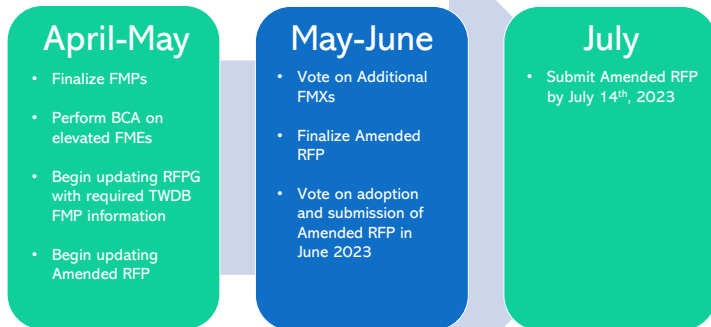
April-May

- Finalize FMPs
- Perform BCA on elevated FMEs
- Begin updating RFPG with required TWDB FMP information
- Begin updating Amended RFP

May-June

- Vote on Additional FMXs
- Finalize Amended RFP
- Vote on adoption and submission of Amended RFP in June 2023

July

- Submit Amended RFP by July 14$^{th}$, 2023